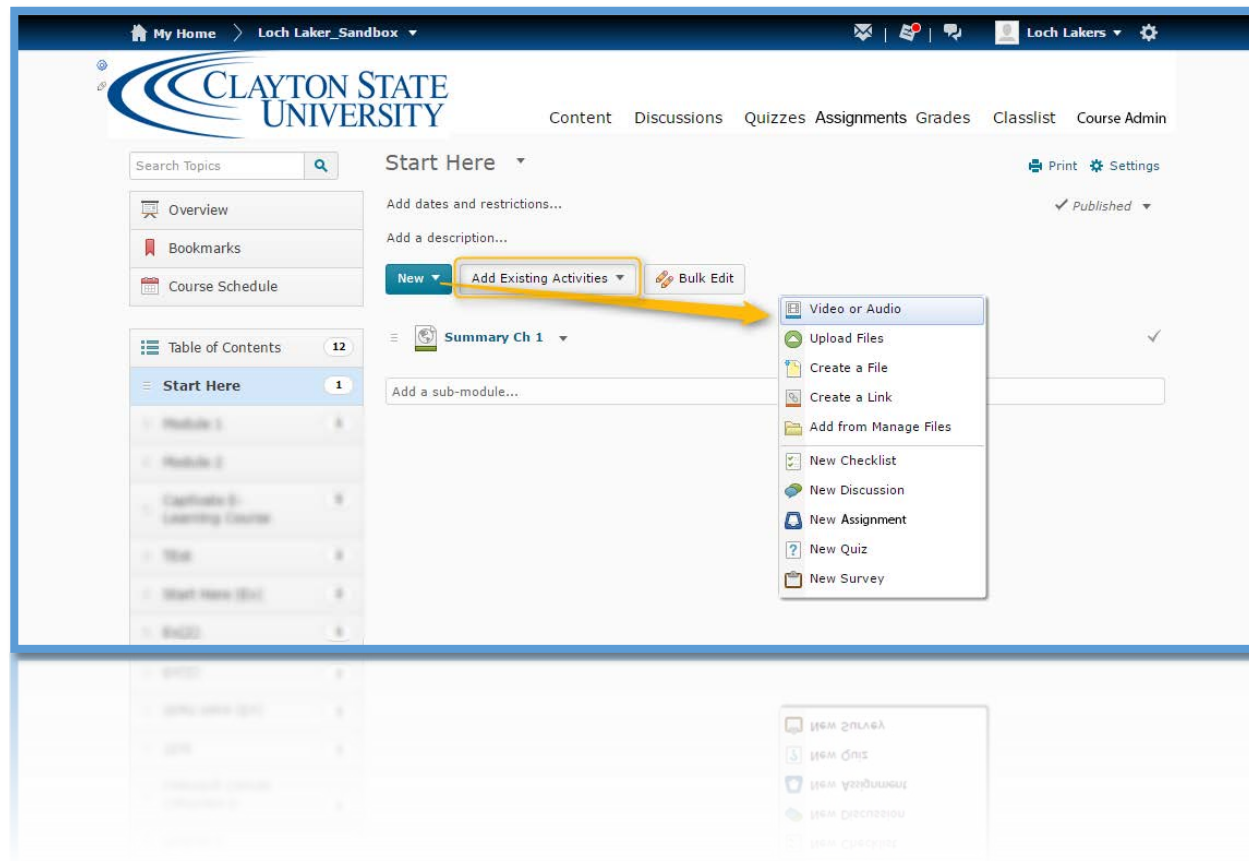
My Home > Loch Laker_Sandbox ▾

Loch Lakers ▾

CLAYTON STATE UNIVERSITY

Content Discussions Quizzes Assignments Grades Classlist Course Admin

Search Topics

Overview

Bookmarks

Course Schedule

Table of Contents 12

Start Here 1

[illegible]

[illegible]

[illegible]

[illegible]

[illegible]

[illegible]

Start Here ▾

Print Settings

Add dates and restrictions...

✓ Published ▾

Add a description...

New ▾ Add Existing Activities ▾ Bulk Edit

Summary Ch 1 ▾

Add a sub-module...

Video or Audio
Upload Files
Create a File
Create a Link
Add from Manage Files
New Checklist
New Discussion
New Assignment
New Quiz
New Survey